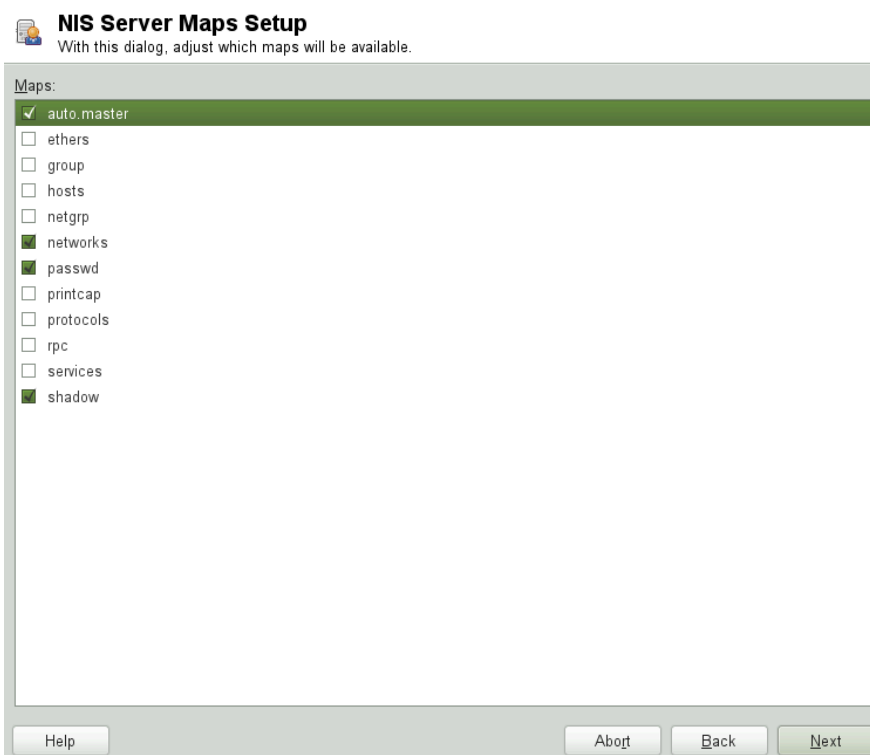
NIS Server Maps Setup
With this dialog, adjust which maps will be available.

Maps:

☑ auto.master
☐ ethers
☐ group
☐ hosts
☐ netgrp
☑ networks
☑ passwd
☐ printcap
☐ protocols
☐ rpc
☐ services
☑ shadow

Help

Abort

Back

Next